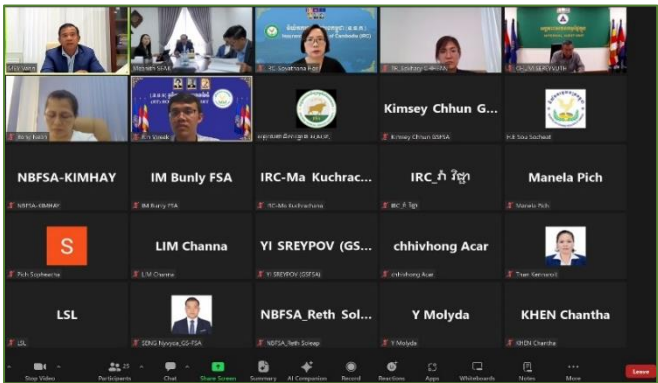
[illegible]
Insurance Regulator of Cambodia (IRC)
Kimsey Chhun G...
Kimsey Chhun GSMSA
NBFSA-KIMHAY
NBFSA-KIMHAY
IM Bunly FSA
IM Bunly FSA
IRC-Ma Kuchrac...
IRC-Ma Kuchrachana
IRC_ភាំ វិជ្ជា
IRC_ភាំ វិជ្ជា
Manela Pich
Manela Pich
S
Pich Sophearha
LIM Channa
LIM Channa
YI SREYPOV (GS...
YI SREYPOV (GSFSA)
chhivhong Acar
chhivhong Acar
Tran Samnang
LSL
LSL
SENG Nyvyea_GS-FSA
NBFSA_Reth Sol...
NBFSA_Reth Soleap
Y Molyda
Y Molyda
KHEN Chantha
KHEN Chantha
Stop Video
Participants 25
Chat
Share Screen
Summary
AI Companion
Record
Reactions
Apps
Whiteboards
Notes
More
Leave